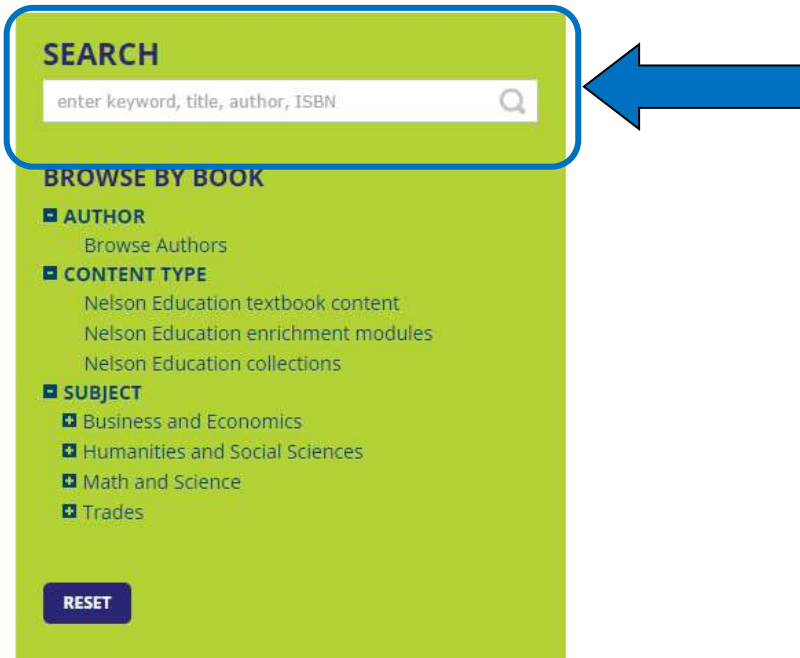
SEARCH

enter keyword, title, author, ISBN

BROWSE BY BOOK

AUTHOR
Browse Authors

CONTENT TYPE
Nelson Education textbook content
Nelson Education enrichment modules
Nelson Education collections

SUBJECT
Business and Economics
Humanities and Social Sciences
Math and Science
Trades

RESET